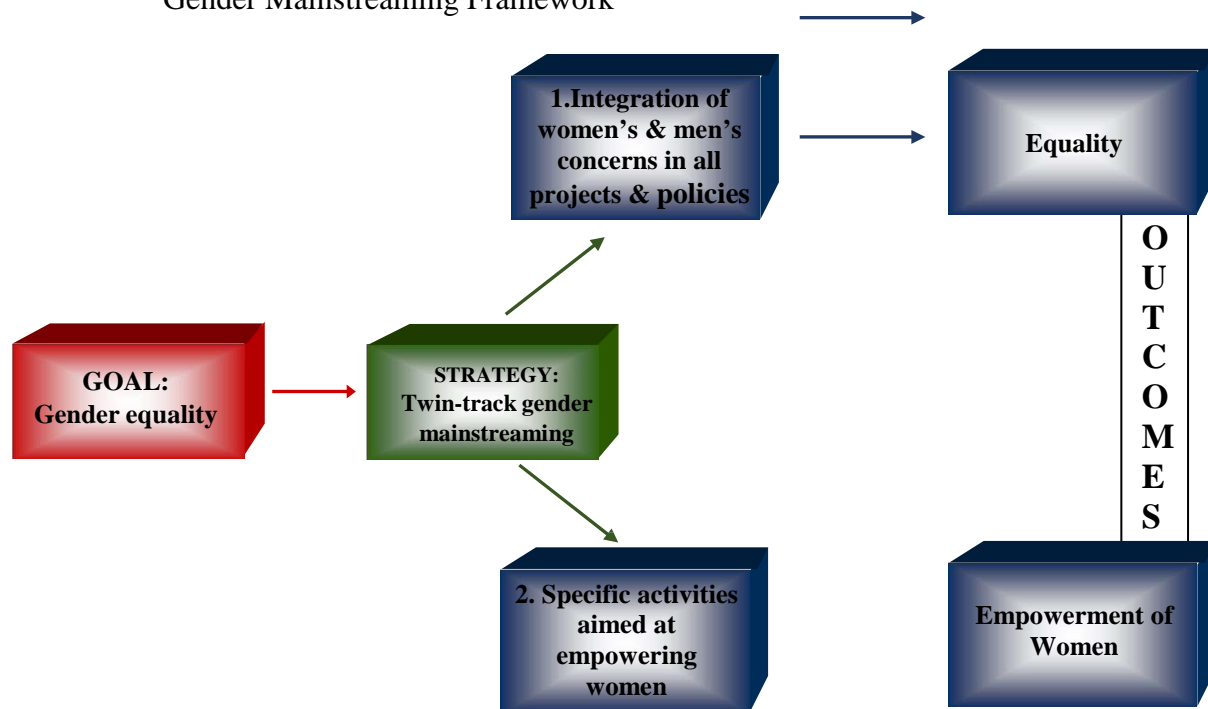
Gender Mainstreaming Framework

1.Integration of women's & men's concerns in all projects & policies

Equality

OUTCOMES

GOAL: Gender equality

STRATEGY: Twin-track gender mainstreaming

2. Specific activities aimed at empowering women

Empowerment of Women